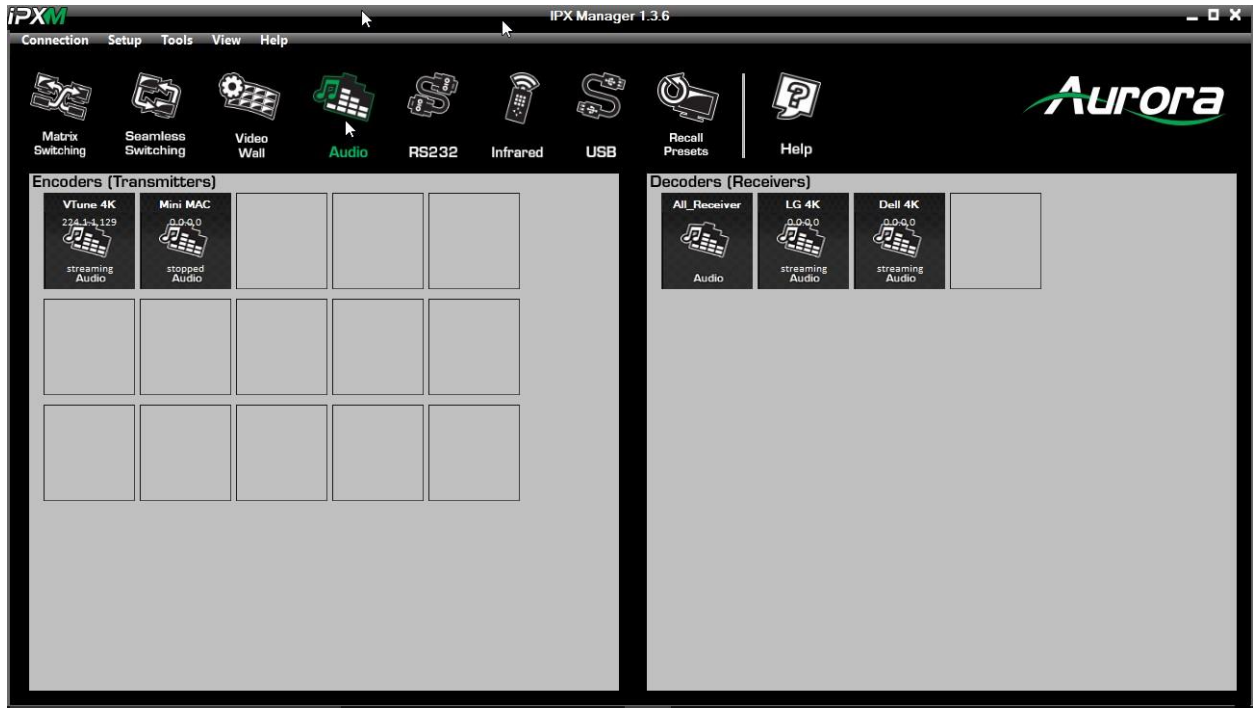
iPXM IPX Manager 1.3.6

Connection Setup Tools View Help

Matrix Switching
Seamless Switching
Video Wall
Audio
RS232
Infrared
USB
Recall Presets
Help

Aurora

Encoders (Transmitters)

VTune 4K
224.1.1.129
streaming
Audio

Mini MAC
0.0.0.0
stopped
Audio

Decoders (Receivers)

All_Receiver
Audio

LG 4K
0.0.0.0
streaming
Audio

Dell 4K
0.0.0.0
streaming
Audio